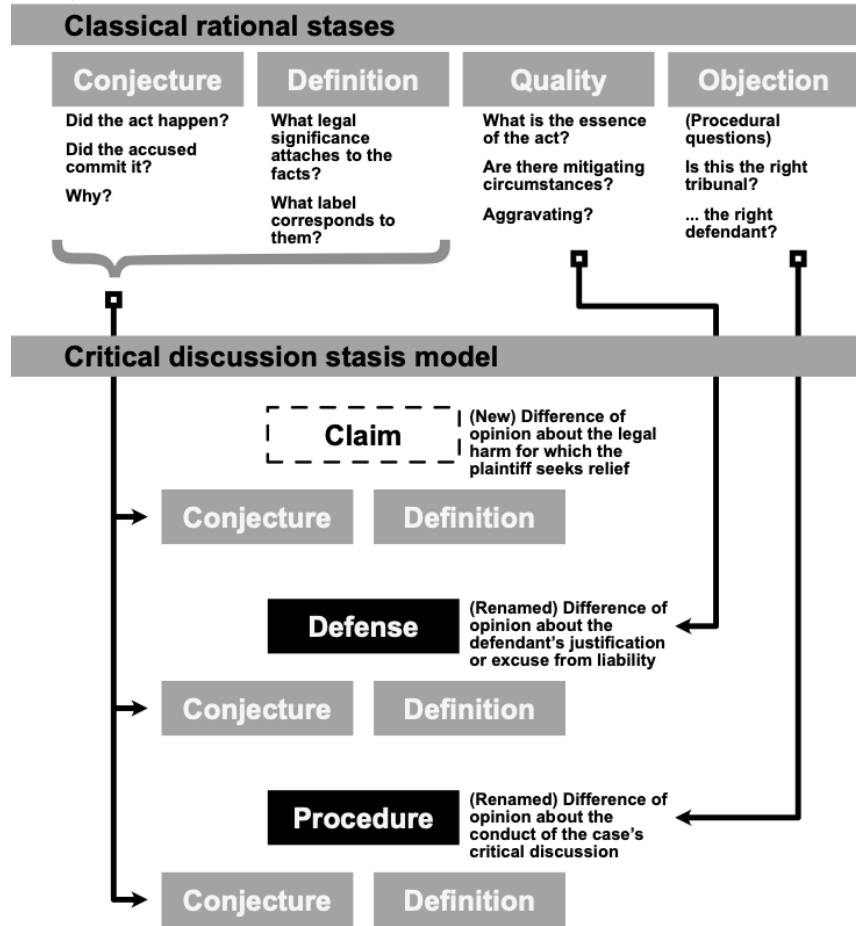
Classical rational stases

Conjecture

Did the act happen?

Did the accused commit it?

Why?

Definition

What legal significance attaches to the facts?

What label corresponds to them?

Quality

What is the essence of the act?

Are there mitigating circumstances?

Aggravating?

Objection

(Procedural questions)

Is this the right tribunal?

... the right defendant?

Critical discussion stasis model

Claim

(New) Difference of opinion about the legal harm for which the plaintiff seeks relief

Conjecture

Definition

Defense

(Renamed) Difference of opinion about the defendant's justification or excuse from liability

Conjecture

Definition

Procedure

(Renamed) Difference of opinion about the conduct of the case's critical discussion

Conjecture

Definition